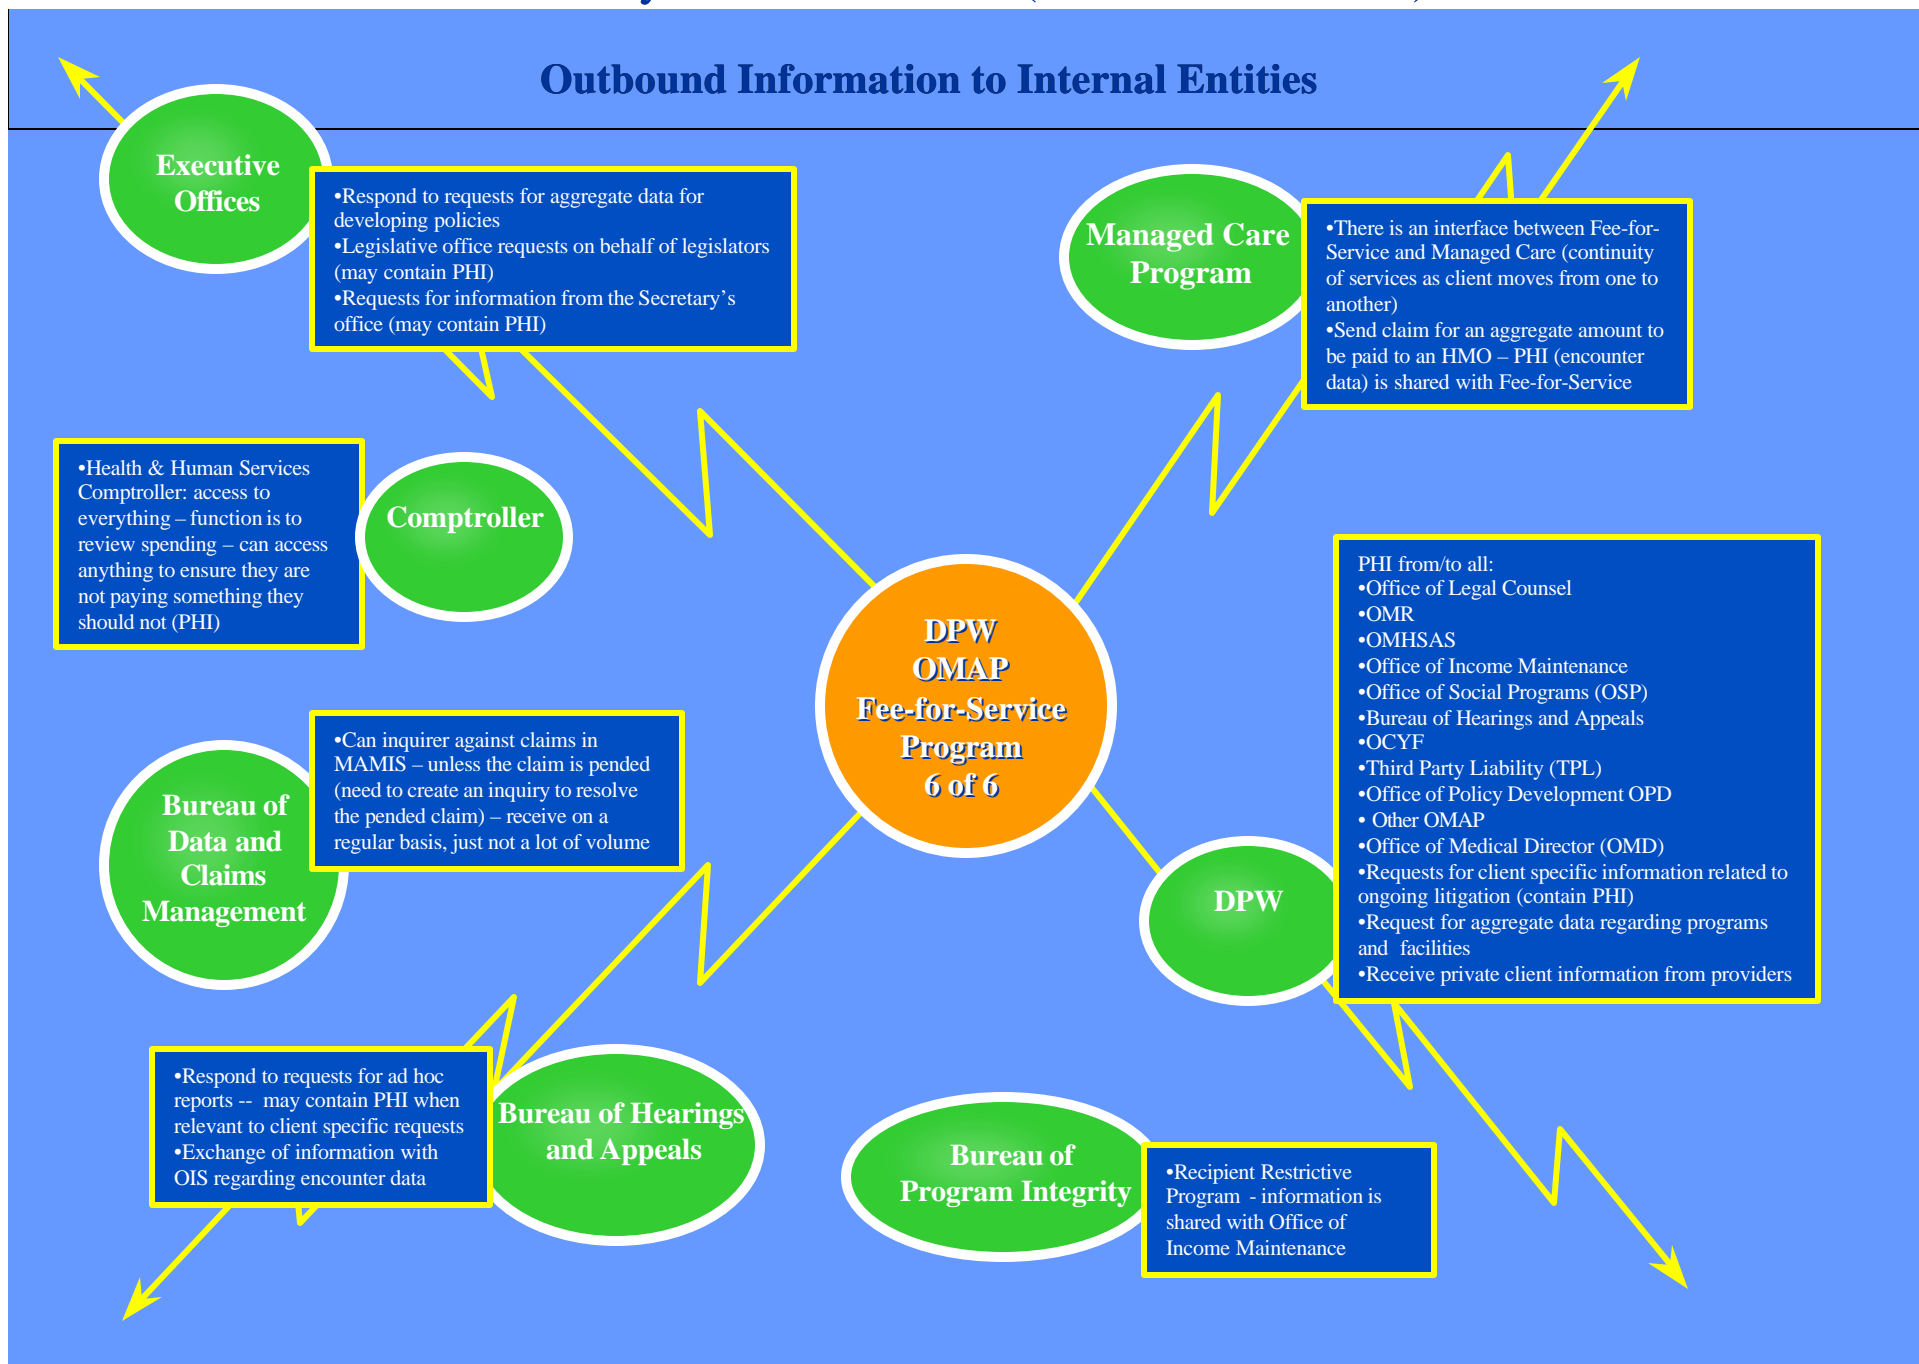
Outbound Information to Internal Entities

Executive Offices

•Respond to requests for aggregate data for developing policies
•Legislative office requests on behalf of legislators (may contain PHI)
•Requests for information from the Secretary’s office (may contain PHI)

Managed Care Program

•There is an interface between Fee-for-Service and Managed Care (continuity of services as client moves from one to another)
•Send claim for an aggregate amount to be paid to an HMO – PHI (encounter data) is shared with Fee-for-Service

•Health & Human Services Comptroller: access to everything – function is to review spending – can access anything to ensure they are not paying something they should not (PHI)

Comptroller

DPW
OMAP
Fee-for-Service
Program
6 of 6

PHI from/to all:
•Office of Legal Counsel
•OMR
•OMHSAS
•Office of Income Maintenance
•Office of Social Programs (OSP)
•Bureau of Hearings and Appeals
•OCYF
•Third Party Liability (TPL)
•Office of Policy Development OPD
• Other OMAP
•Office of Medical Director (OMD)
•Requests for client specific information related to ongoing litigation (contain PHI)
•Request for aggregate data regarding programs and facilities
•Receive private client information from providers

Bureau of Data and Claims Management

•Can inquirer against claims in MAMIS – unless the claim is pended (need to create an inquiry to resolve the pended claim) – receive on a regular basis, just not a lot of volume

DPW

•Respond to requests for ad hoc reports -- may contain PHI when relevant to client specific requests
•Exchange of information with OIS regarding encounter data

Bureau of Hearings and Appeals

Bureau of Program Integrity

•Recipient Restrictive Program - information is shared with Office of Income Maintenance